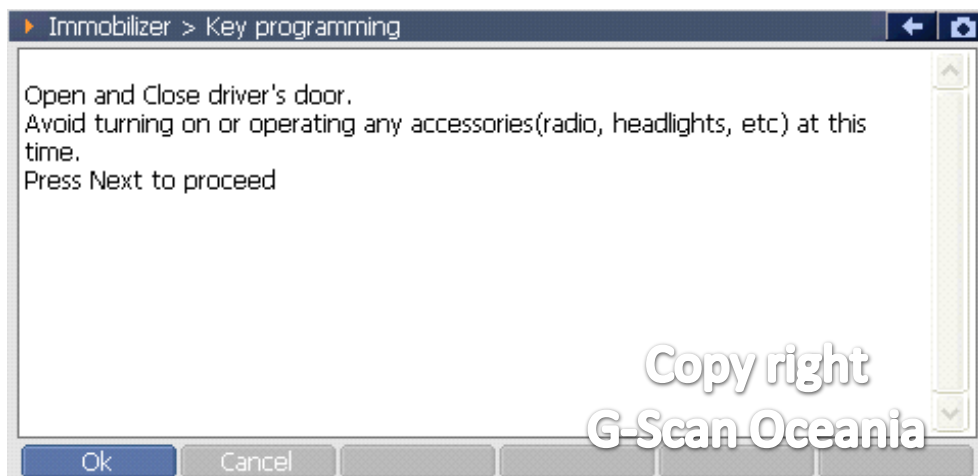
Immobilizer > Key programming

Open and Close driver's door.
Avoid turning on or operating any accessories(radio, headlights, etc) at this time.
Press Next to proceed

Copy right
G-Scan Oceania

Ok
Cancel